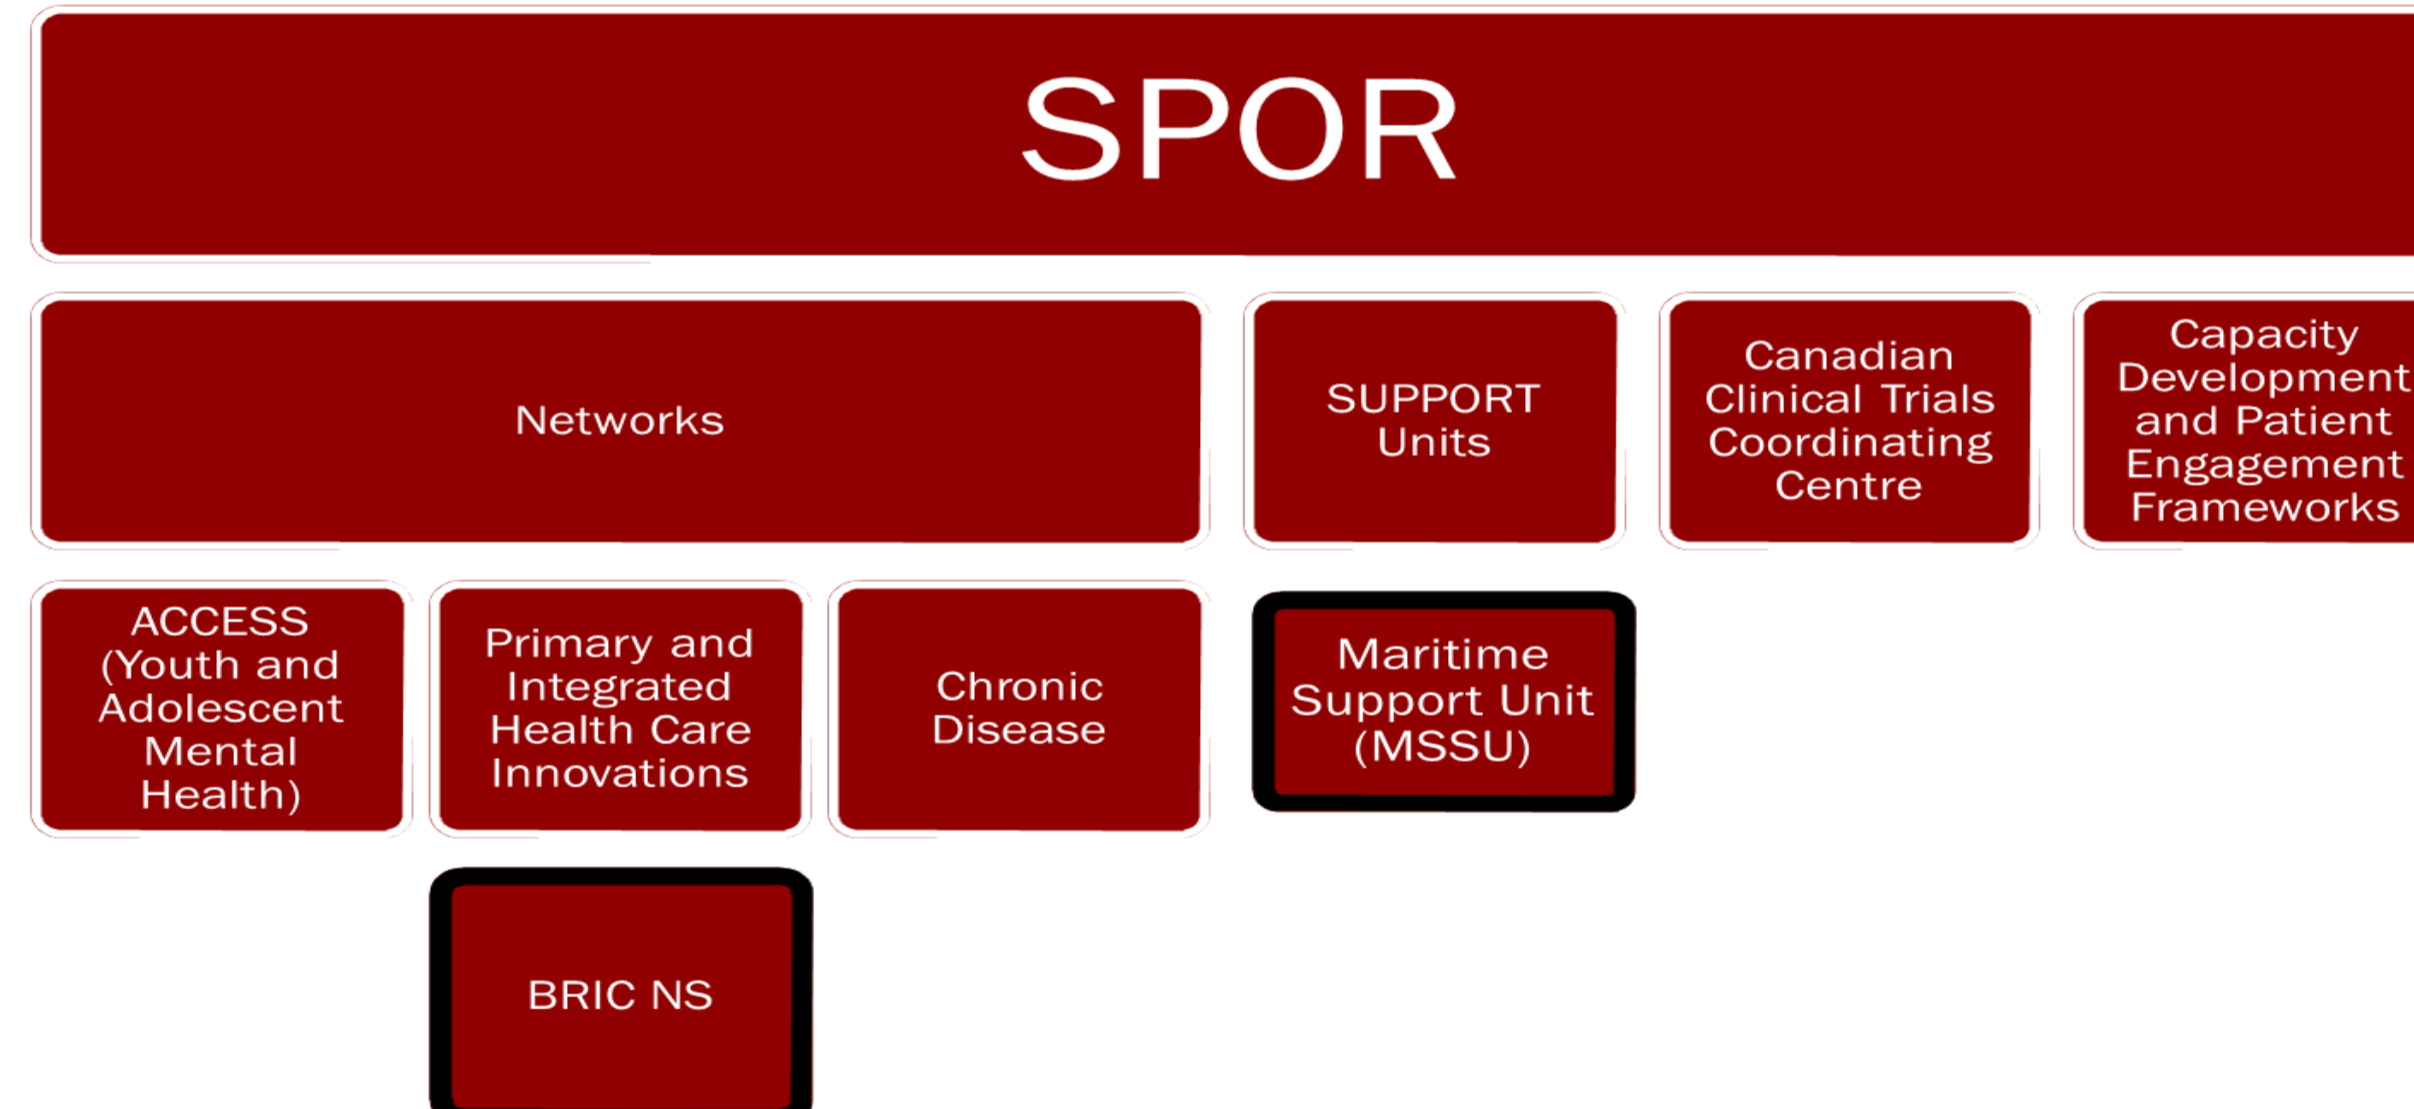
SPOR

Networks

SUPPORT Units

Canadian Clinical Trials Coordinating Centre

Capacity Development and Patient Engagement Frameworks

ACCESS (Youth and Adolescent Mental Health)

Primary and Integrated Health Care Innovations

Chronic Disease

Maritime Support Unit (MSSU)

BRIC NS